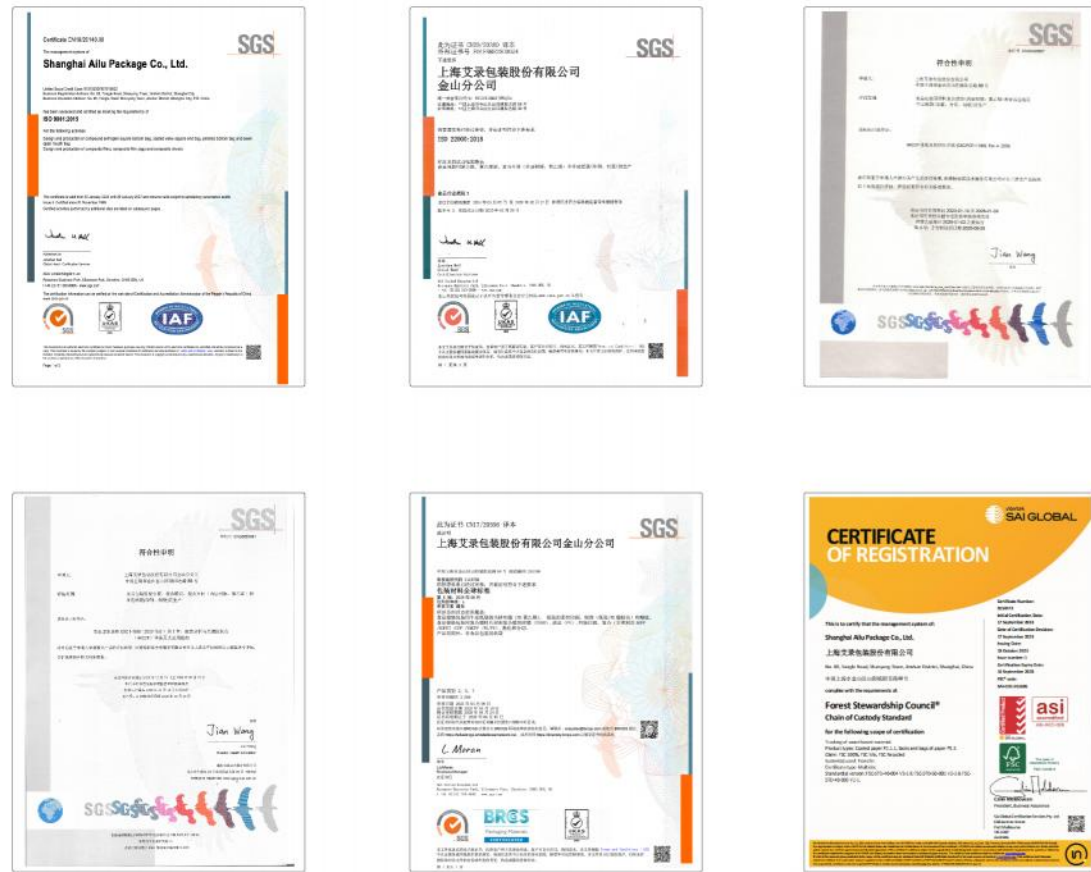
Certificate CN18/20140.00

SGS

Shanghai Ailu Package Co., Ltd.

ISO 9001:2015

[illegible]

IAF

证书编号 CN20/20080 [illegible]

SGS

上海艾录包装股份有限公司
金山分公司

ISO 22000:2018

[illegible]

IAF

SGS

符合性申明

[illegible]

Jian Wang

SGS

SGS

符合性申明

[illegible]

Jian Wang

SGS

证书编号 CN17/20080 译本

SGS

上海艾录包装股份有限公司金山分公司

包装材料全球标准

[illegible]

L Moran

BRCGS
Packaging Materials

SAI GLOBAL

CERTIFICATE OF REGISTRATION

This is to certify that the management system of:

Shanghai Ailu Package Co., Ltd.

上海艾录包装股份有限公司

complies with the requirements of:

Forest Stewardship Council®
Chain of Custody Standard

for the following scope of certification

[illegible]

asi

FSC